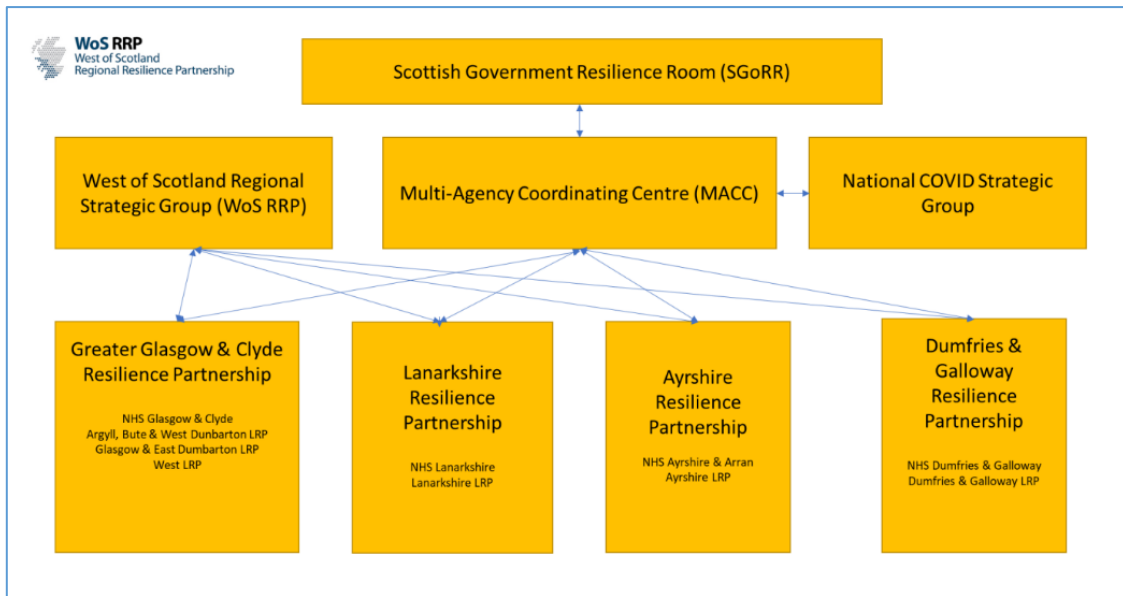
WoS RRP
West of Scotland
Regional Resilience Partnership

Scottish Government Resilience Room (SGoRR)

West of Scotland Regional Strategic Group (WoS RRP)

Multi-Agency Coordinating Centre (MACC)

National COVID Strategic Group

Greater Glasgow & Clyde Resilience Partnership

NHS Glasgow & Clyde
Argyll, Bute & West Dunbarton LRP
Glasgow & East Dumbarton LRP
West LRP

Lanarkshire Resilience Partnership

NHS Lanarkshire
Lanarkshire LRP

Ayrshire Resilience Partnership

NHS Ayrshire & Arran
Ayrshire LRP

Dumfries & Galloway Resilience Partnership

NHS Dumfries & Galloway
Dumfries & Galloway LRP